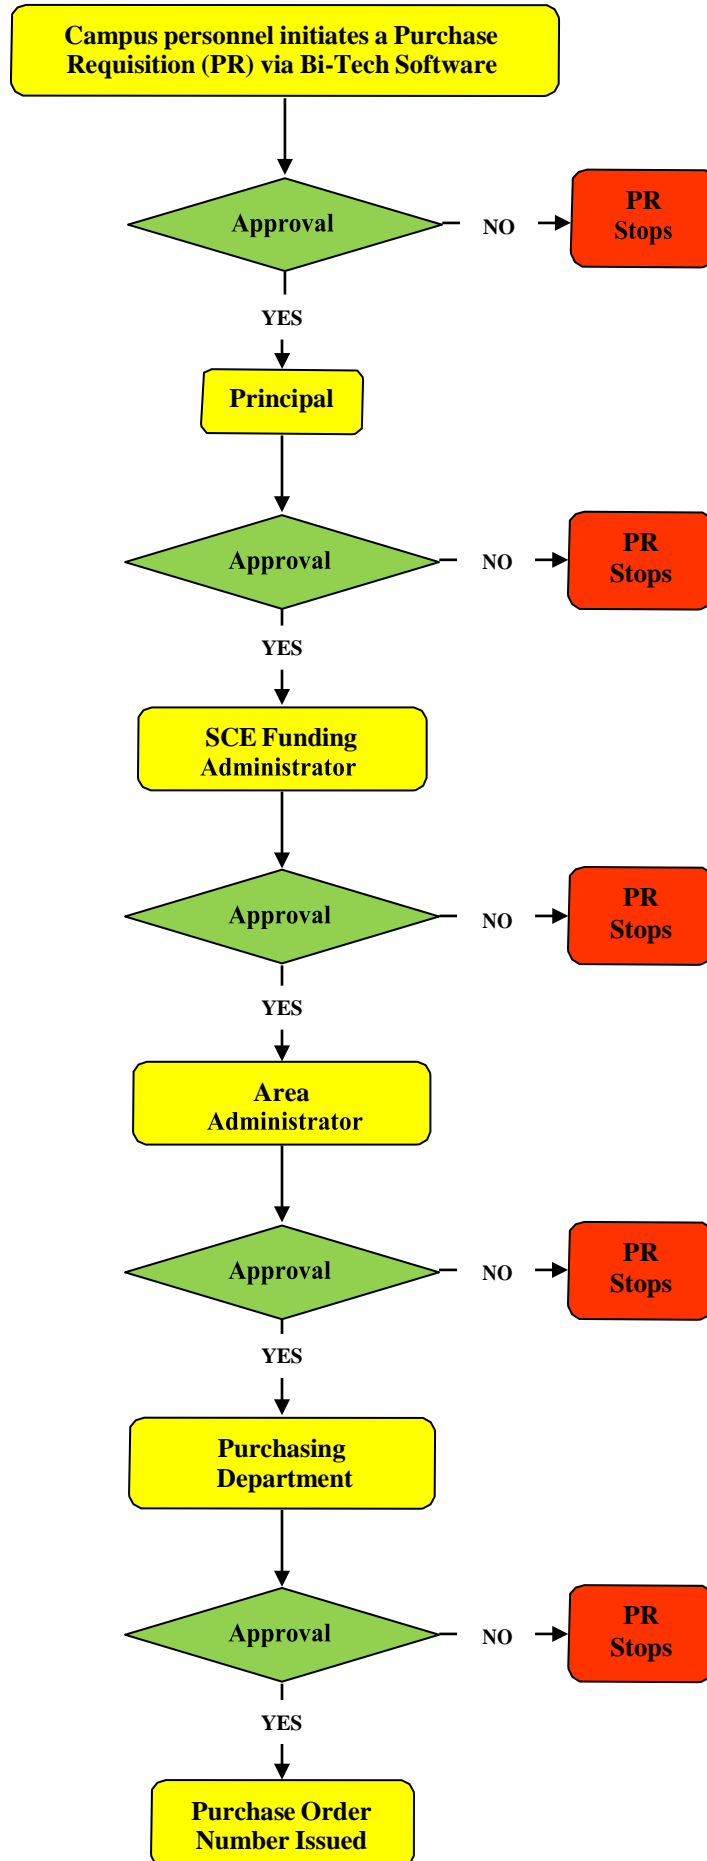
Campus personnel initiates a Purchase Requisition (PR) via Bi-Tech Software

Approval

NO

PR Stops

YES

Principal

Approval

NO

PR Stops

YES

SCE Funding Administrator

Approval

NO

PR Stops

YES

Area Administrator

Approval

NO

PR Stops

YES

Purchasing Department

Approval

NO

PR Stops

YES

Purchase Order Number Issued